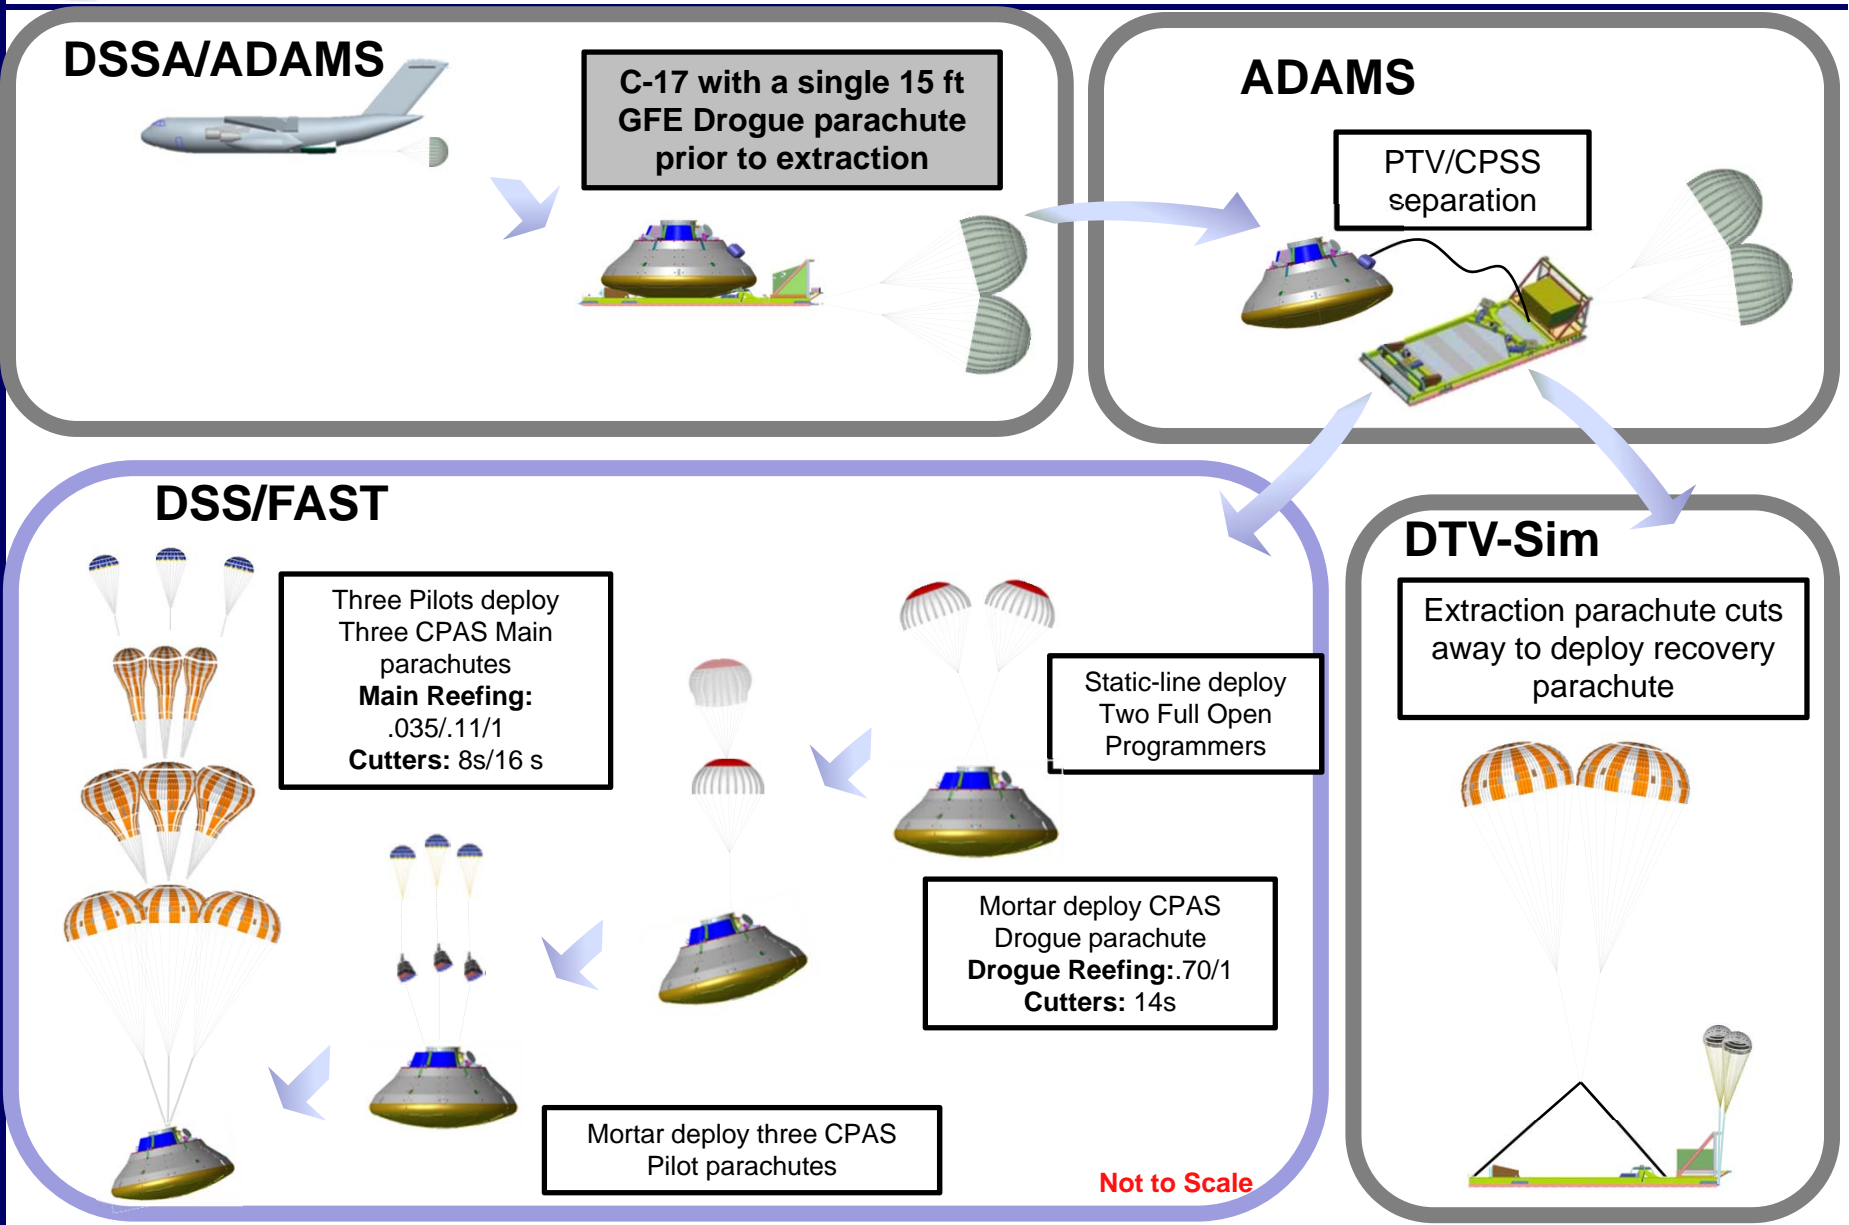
DSSA/ADAMS

C-17 with a single 15 ft GFE Drogue parachute prior to extraction

ADAMS

PTV/CPSS separation

DSS/FAST

Three Pilots deploy Three CPAS Main parachutes
**Main Reefing:** .035/.11/1
**Cutters:** 8s/16 s

Static-line deploy Two Full Open Programmers

Mortar deploy CPAS Drogue parachute
**Drogue Reefing:**.70/1
**Cutters:** 14s

Mortar deploy three CPAS Pilot parachutes

Not to Scale

DTV-Sim

Extraction parachute cuts away to deploy recovery parachute